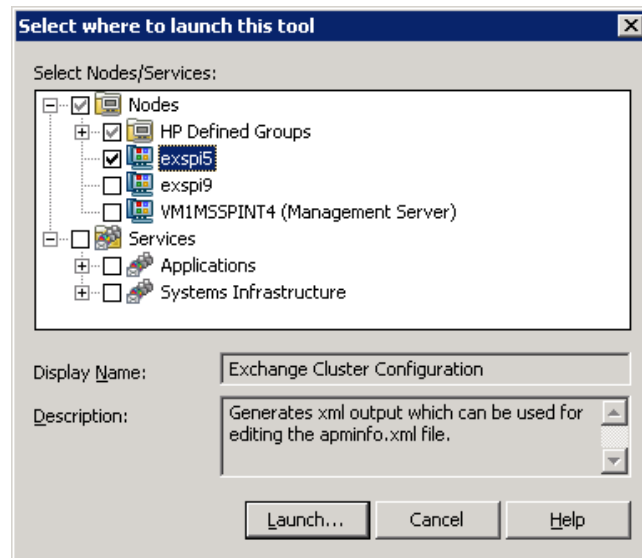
Select where to launch this tool

Select Nodes/Services:

Nodes
HP Defined Groups
exspi5
exspi9
VM1MSSPINT4 (Management Server)
Services
Applications
Systems Infrastructure

Display Name: Exchange Cluster Configuration

Description: Generates xml output which can be used for editing the apminfo.xml file.

Launch...
Cancel
Help